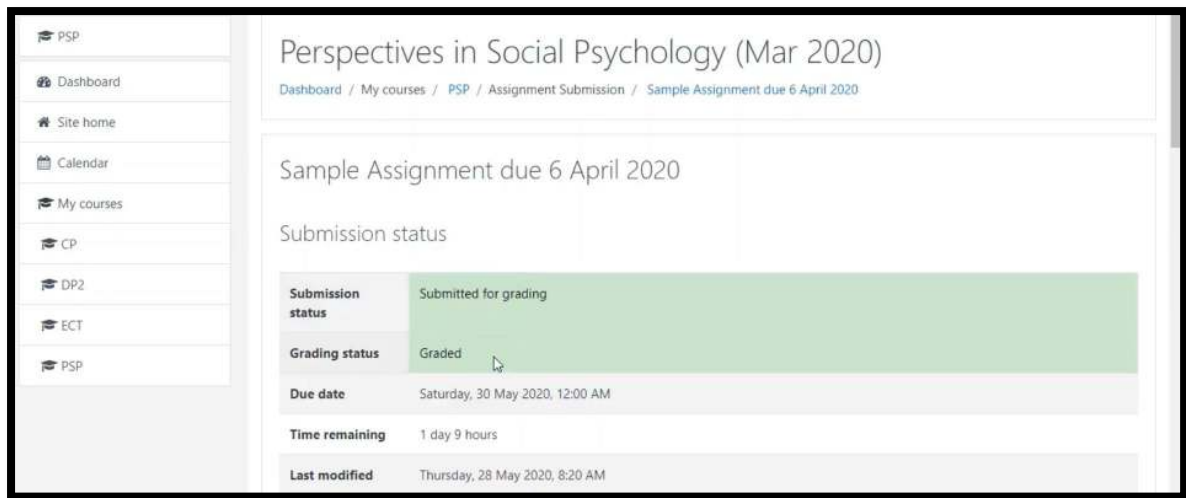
PSP
Dashboard
Site home
Calendar
My courses
CP
DP2
ECT
PSP

Perspectives in Social Psychology (Mar 2020)

Dashboard / My courses / PSP / Assignment Submission / Sample Assignment due 6 April 2020

Sample Assignment due 6 April 2020

Submission status

| Submission status | Submitted for grading |
|---|---|
| Grading status | Graded |
| Due date | Saturday, 30 May 2020, 12:00 AM |
| Time remaining | 1 day 9 hours |
| Last modified | Thursday, 28 May 2020, 8:20 AM |